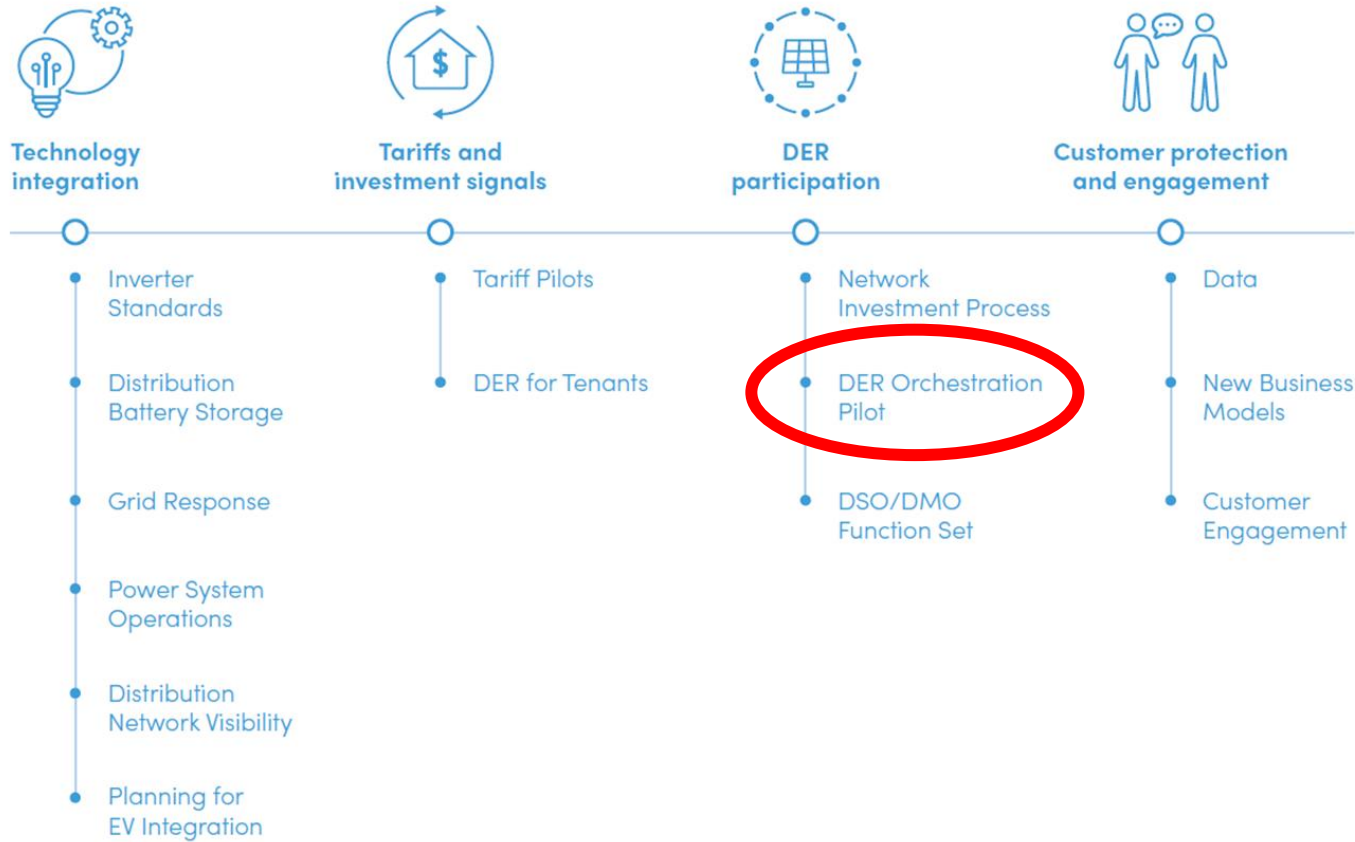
Technology integration

Inverter Standards

Distribution Battery Storage

Grid Response

Power System Operations

Distribution Network Visibility

Planning for EV Integration

Tariffs and investment signals

Tariff Pilots

DER for Tenants

DER participation

Network Investment Process

DER Orchestration Pilot

DSO/DMO Function Set

Customer protection and engagement

Data

New Business Models

Customer Engagement